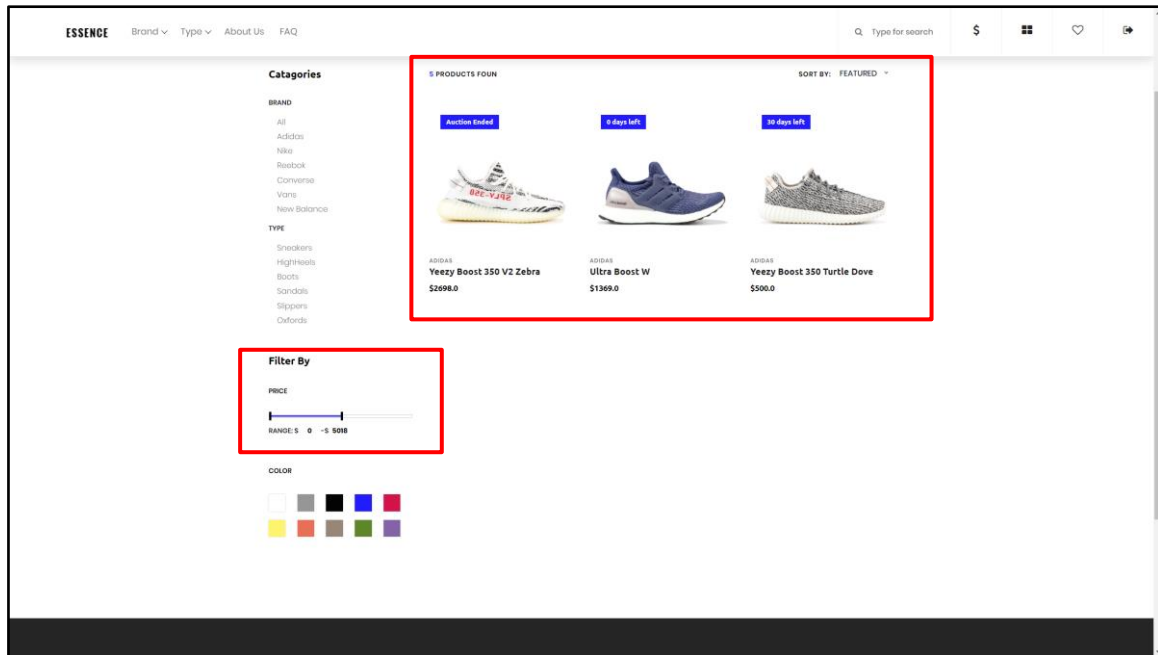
ESSENCE Brand Type About Us FAQ

Type for search

$

Catagories

BRAND

All
Adidas
Nike
Reebok
Converse
Vans
New Balance

TYPE

Sneakers
HighHeels
Boots
Sandals
Slippers
Oxfords

5 PRODUCTS FOUN

SORT BY: FEATURED

Auction Ended

0 days left

30 days left

SPLY-350

ADIDAS
Yeezy Boost 350 V2 Zebra
$2698.0

ADIDAS
Ultra Boost W
$1369.0

ADIDAS
Yeezy Boost 350 Turtle Dove
$500.0

Filter By

PRICE

RANGE: $ 0 - $ 5018

COLOR